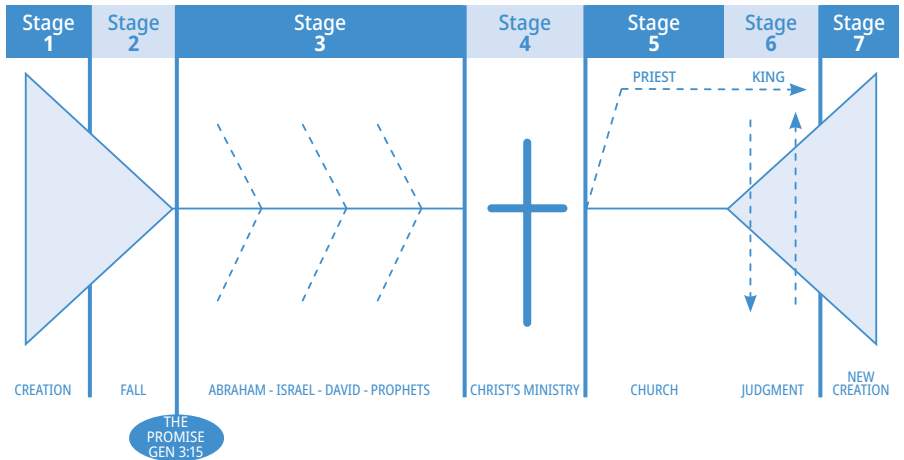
Stage 1 | Stage 2 | Stage 3 | Stage 4 | Stage 5 | Stage 6 | Stage 7

PRIEST

KING

CREATION

FALL

ABRAHAM - ISRAEL - DAVID - PROPHETS

CHRIST'S MINISTRY

CHURCH

JUDGMENT

NEW CREATION

THE PROMISE GEN 3:15